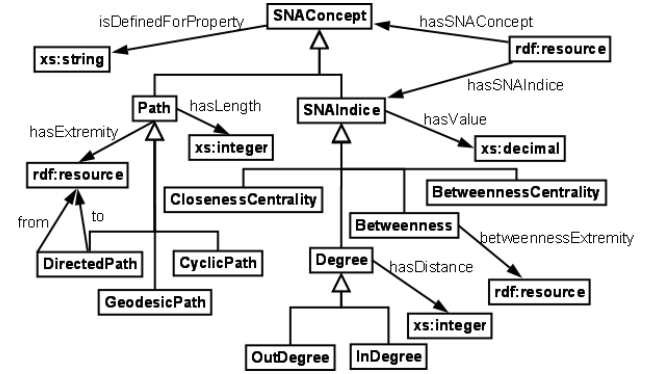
isDefinedForProperty
SNAConcept
hasSNAConcept
xs:string
rdf:resource
hasSNAIndice
Path
hasLength
SNAIndice
hasExtremity
xs:integer
hasValue
rdf:resource
xs:decimal
ClosenessCentrality
BetweennessCentrality
from
to
Betweenness
betweennessExtremity
DirectedPath
CyclicPath
Degree
hasDistance
rdf:resource
GeodesicPath
xs:integer
OutDegree
InDegree